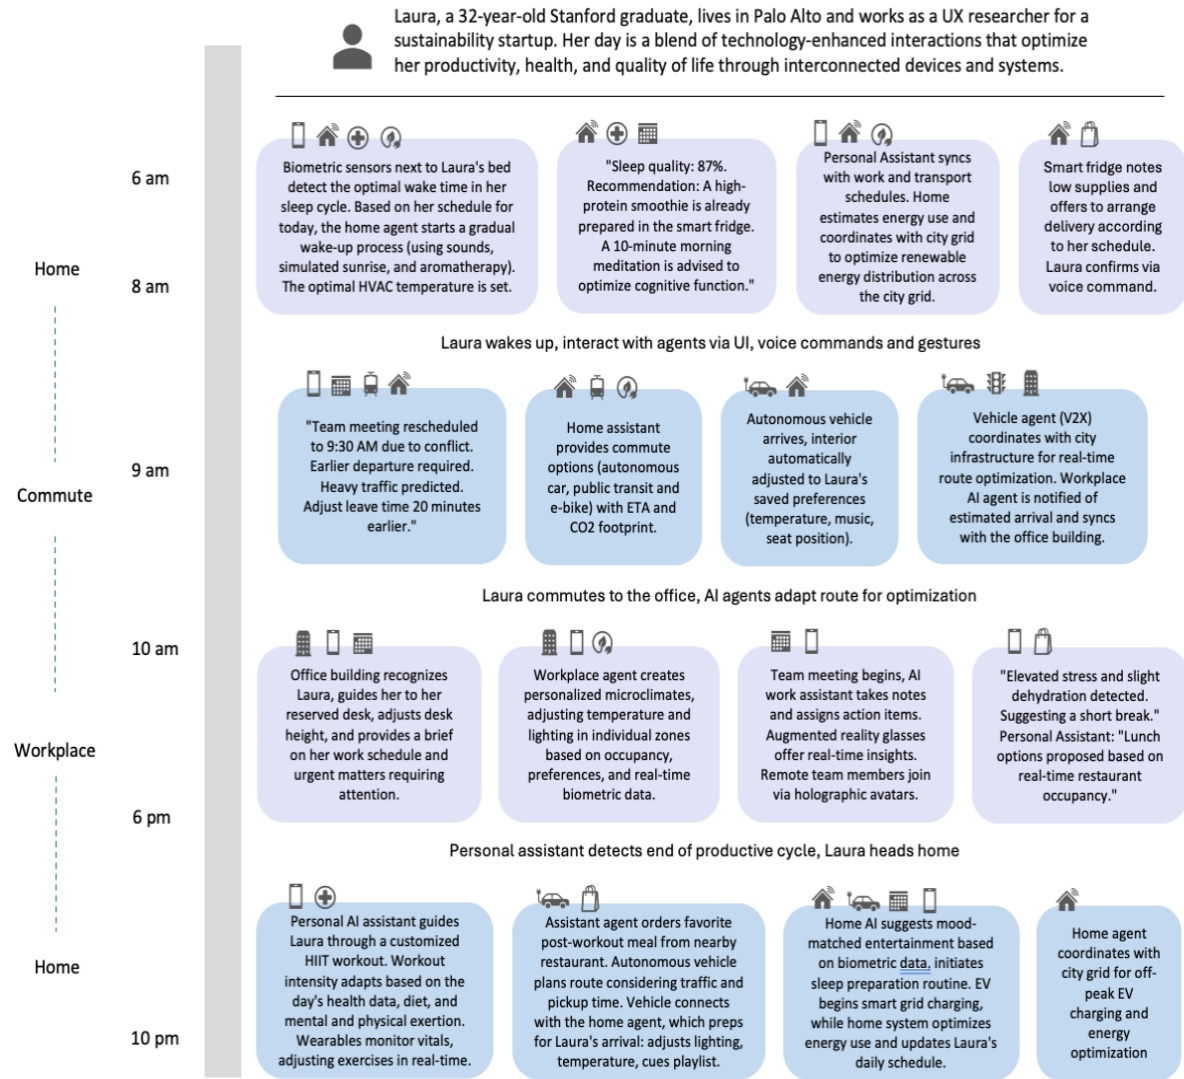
Laura, a 32-year-old Stanford graduate, lives in Palo Alto and works as a UX researcher for a sustainability startup. Her day is a blend of technology-enhanced interactions that optimize her productivity, health, and quality of life through interconnected devices and systems.

Home

6 am

8 am

Biometric sensors next to Laura's bed detect the optimal wake time in her sleep cycle. Based on her schedule for today, the home agent starts a gradual wake-up process (using sounds, simulated sunrise, and aromatherapy). The optimal HVAC temperature is set.

"Sleep quality: 87%. Recommendation: A high-protein smoothie is already prepared in the smart fridge. A 10-minute morning meditation is advised to optimize cognitive function."

Personal Assistant syncs with work and transport schedules. Home estimates energy use and coordinates with city grid to optimize renewable energy distribution across the city grid.

Smart fridge notes low supplies and offers to arrange delivery according to her schedule. Laura confirms via voice command.

Laura wakes up, interact with agents via UI, voice commands and gestures

Commute

9 am

"Team meeting rescheduled to 9:30 AM due to conflict. Earlier departure required. Heavy traffic predicted. Adjust leave time 20 minutes earlier."

Home assistant provides commute options (autonomous car, public transit and e-bike) with ETA and CO2 footprint.

Autonomous vehicle arrives, interior automatically adjusted to Laura's saved preferences (temperature, music, seat position).

Vehicle agent (V2X) coordinates with city infrastructure for real-time route optimization. Workplace AI agent is notified of estimated arrival and syncs with the office building.

Laura commutes to the office, AI agents adapt route for optimization

Workplace

10 am

6 pm

Office building recognizes Laura, guides her to her reserved desk, adjusts desk height, and provides a brief on her work schedule and urgent matters requiring attention.

Workplace agent creates personalized microclimates, adjusting temperature and lighting in individual zones based on occupancy, preferences, and real-time biometric data.

Team meeting begins, AI work assistant takes notes and assigns action items. Augmented reality glasses offer real-time insights. Remote team members join via holographic avatars.

"Elevated stress and slight dehydration detected. Suggesting a short break." Personal Assistant: "Lunch options proposed based on real-time restaurant occupancy."

Personal assistant detects end of productive cycle, Laura heads home

Home

10 pm

Personal AI assistant guides Laura through a customized HIIT workout. Workout intensity adapts based on the day's health data, diet, and mental and physical exertion. Wearables monitor vitals, adjusting exercises in real-time.

Assistant agent orders favorite post-workout meal from nearby restaurant. Autonomous vehicle plans route considering traffic and pickup time. Vehicle connects with the home agent, which preps for Laura's arrival: adjusts lighting, temperature, cues playlist.

Home AI suggests mood-matched entertainment based on biometric data. initiates sleep preparation routine. EV begins smart grid charging, while home system optimizes energy use and updates Laura's daily schedule.

Home agent coordinates with city grid for off-peak EV charging and energy optimization